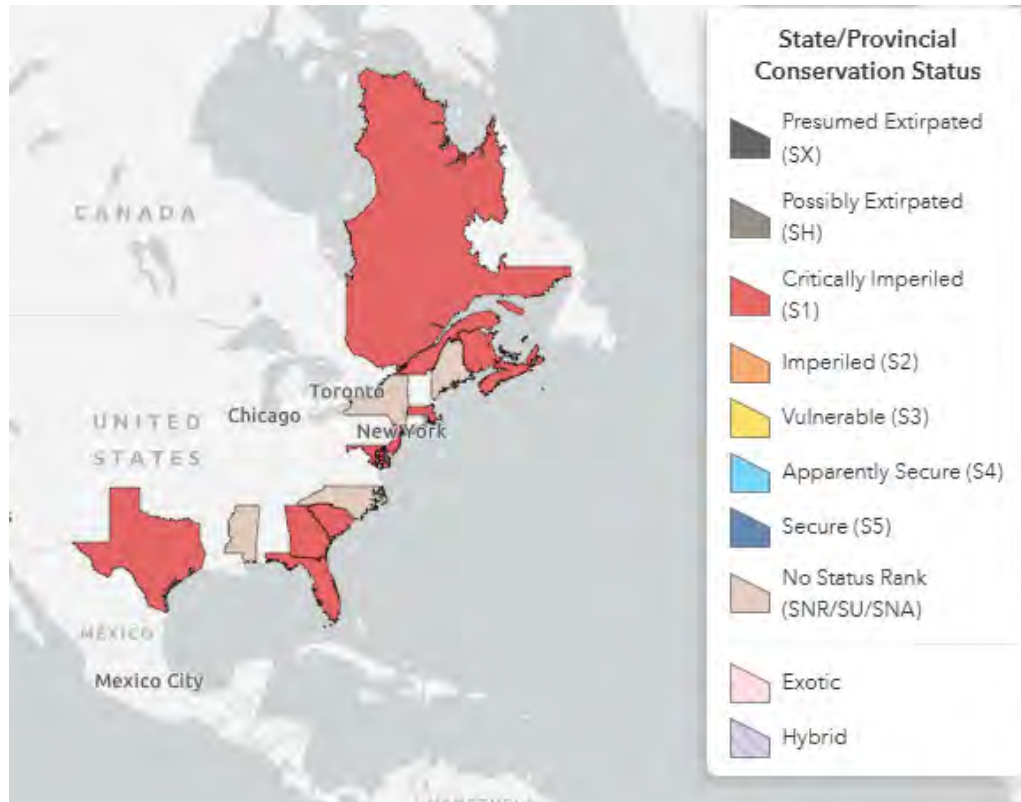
CANADA

UNITED STATES

Chicago

Toronto

New York

MEXICO

Mexico City

State/Provincial Conservation Status

Presumed Extirpated (SX)

Possibly Extirpated (SH)

Critically Imperiled (S1)

Imperiled (S2)

Vulnerable (S3)

Apparently Secure (S4)

Secure (S5)

No Status Rank (SNR/SU/SNA)

Exotic

Hybrid